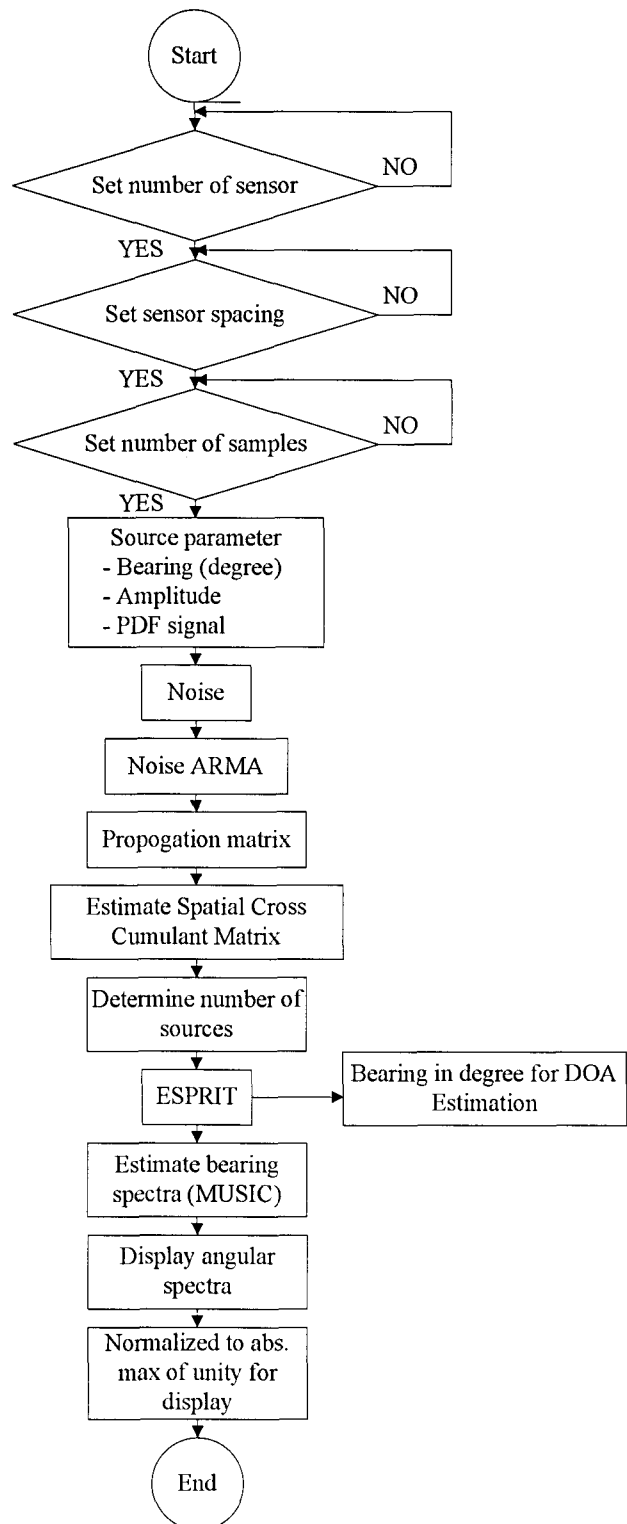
Start

Set number of sensor

NO

YES

Set sensor spacing

NO

YES

Set number of samples

NO

YES

Source parameter
- Bearing (degree)
- Amplitude
- PDF signal

Noise

Noise ARMA

Propogation matrix

Estimate Spatial Cross Cumulant Matrix

Determine number of sources

ESPRIT

Bearing in degree for DOA Estimation

Estimate bearing spectra (MUSIC)

Display angular spectra

Normalized to abs. max of unity for display

End